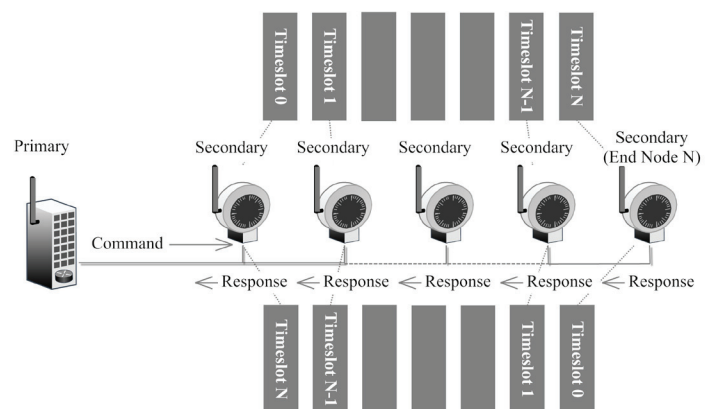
Timeslot 0
Timeslot 1
Timeslot N-1
Timeslot N

Primary
Secondary
Secondary
Secondary
Secondary
Secondary (End Node N)

Command

Response
Response
Response
Response
Response

Timeslot N
Timeslot N-1
Timeslot 1
Timeslot 0